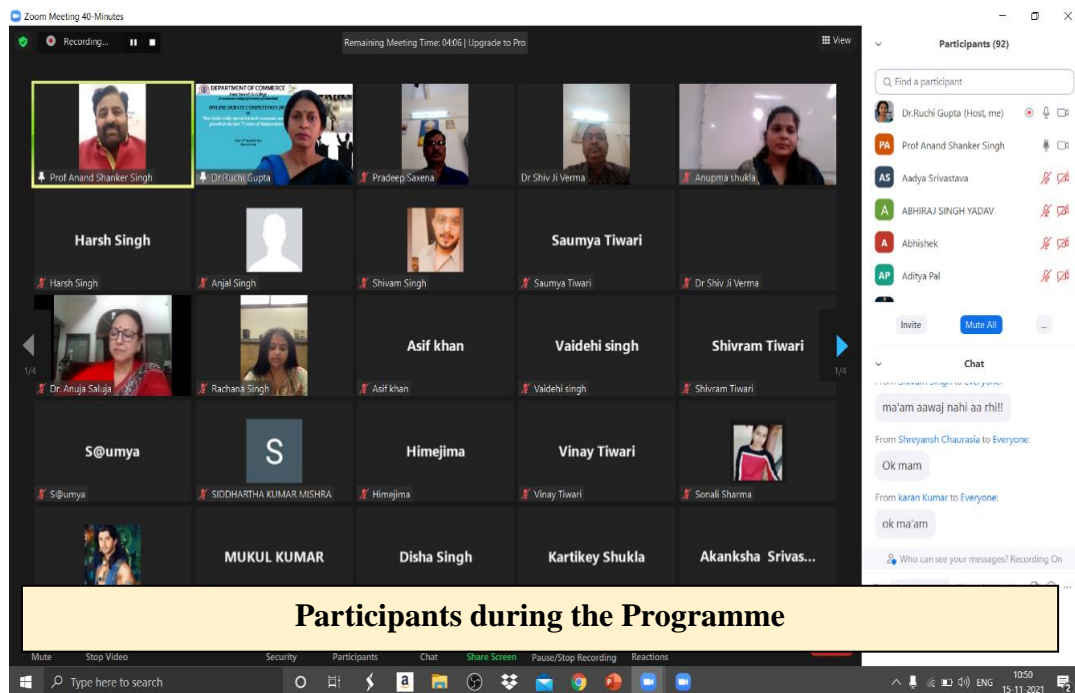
Zoom Meeting 40-Minutes

Recording...

Remaining Meeting Time: 04:06 | Upgrade to Pro

View

Prof Anand Shanker Singh

DEPARTMENT OF COMMERCE

Dr.Ruchi Gupta

Pradeep Saxena

Dr Shiv Ji Verma

Anupma shukla

Harsh Singh

Harsh Singh

Anjal Singh

Shivam Singh

Saumya Tiwari

Saumya Tiwari

Dr Shiv Ji Verma

1/4

Dr. Anuja Saluja

Rachana Singh

Asif khan

Asif khan

Vaidehi singh

Vaidehi singh

Shivram Tiwari

Shivram Tiwari

1/4

S@umya

S@umya

S

SIDDHARTHA KUMAR MISHRA

Himejima

Himejima

Vinay Tiwari

Vinay Tiwari

Sonali Sharma

MUKUL KUMAR

Disha Singh

Kartikey Shukla

Akanksha Srivas...

Participants during the Programme

Mute Stop Video Security Participants Chat Share Screen Pause/Stop Recording Reactions

Participants (92)

Find a participant

Dr.Ruchi Gupta (Host, me)

PA Prof Anand Shanker Singh

AS Aadya Srivastava

A ABHIRAJ SINGH YADAV

A Abhishek

AP Aditya Pal

Invite Mute All ...

Chat

ma'am aawaj nahi aa rhi!!

From Shreyansh Chaurasia to Everyone:

Ok mam

From karan Kumar to Everyone:

ok ma'am

Who can see your messages? Recording On

Type here to search

ENG 10:50 15-11-2021